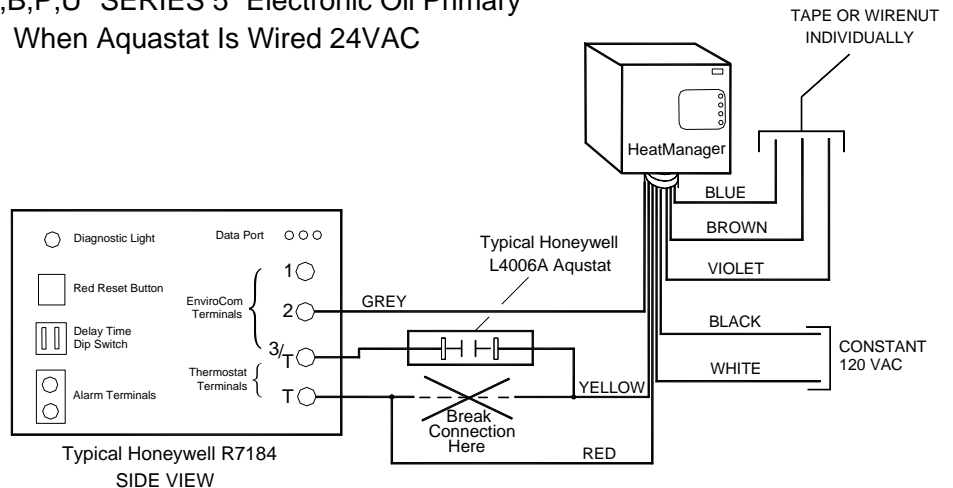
,B,P,U" SERIES 5" Electronic Oil Primary
When Aquastat Is Wired 24VAC

TAPE OR WIRENUT INDIVIDUALLY

HeatManager

BLUE
BROWN
VIOLET
BLACK
WHITE
CONSTANT 120 VAC

Diagnostic Light
Data Port
Red Reset Button
EnviroCom Terminals
1
2
Delay Time Dip Switch
3/T
Thermostat Terminals
T
Alarm Terminals

Typical Honeywell L4006A Aqustat
GREY
YELLOW
Break Connection Here
RED

Typical Honeywell R7184
SIDE VIEW